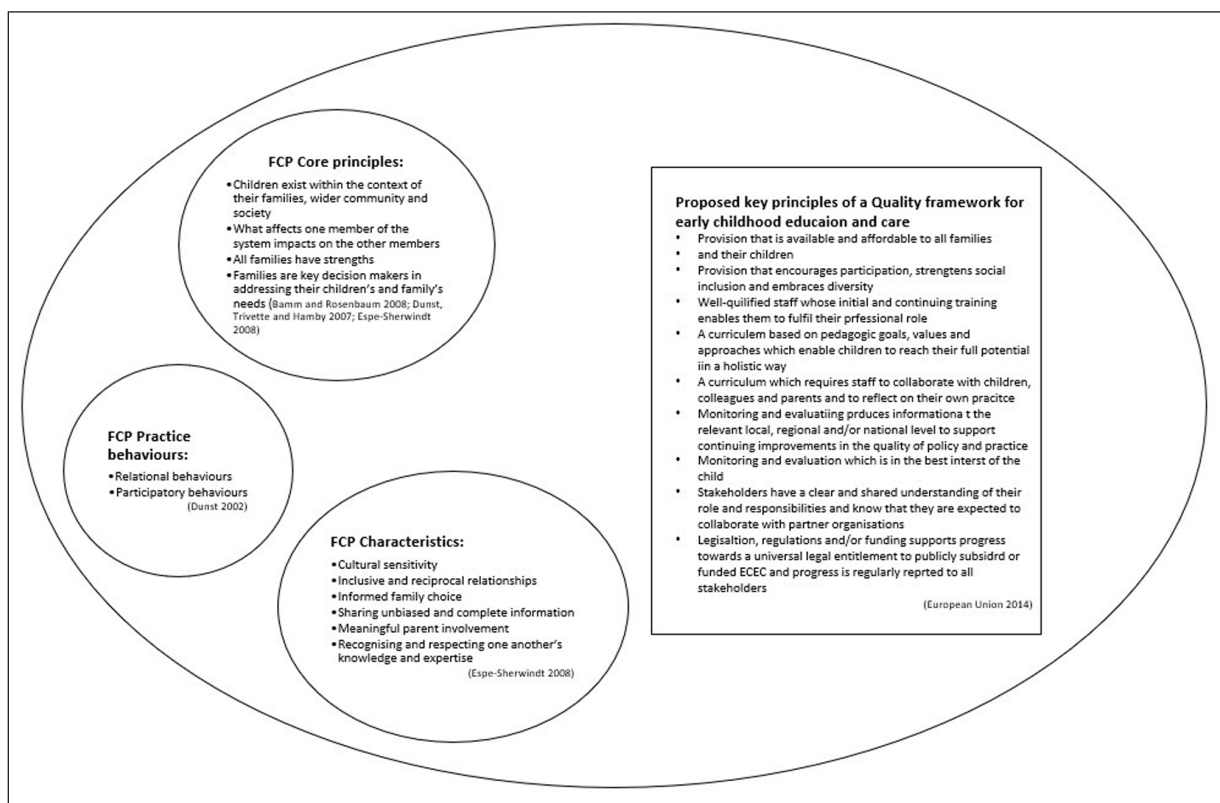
FCP Core principles:

- Children exist within the context of their families, wider community and society
- What affects one member of the system impacts on the other members
- All families have strengths
- Families are key decision makers in addressing their children's and family's needs (Bamm and Rosenbaum 2008; Dunst, Trivette and Hamby 2007; Espe-Sherwindt 2008)

FCP Practice behaviours:

- Relational behaviours
- Participatory behaviours

(Dunst 2002)

FCP Characteristics:

- Cultural sensitivity
- Inclusive and reciprocal relationships
- Informed family choice
- Sharing unbiased and complete information
- Meaningful parent involvement
- Recognising and respecting one another's knowledge and expertise

(Espe-Sherwindt 2008)

Proposed key principles of a Quality framework for early childhood educaion and care

- Provision that is available and affordable to all families
- and their children
- Provision that encourages participation, strengtens social inclusion and embraces diversity
- Well-quilified staff whose initial and continuing training enables them to fulfil their prfessional role
- A curriculem based on pedagogic goals, values and approaches which enable children to reach their full potential iin a holistic way
- A curriculum which requires staff to collaborate with children, colleagues and parents and to reflect on their own pracitce
- Monitoring and evaluatiing prduces informationa t the relevant local, regional and/or national level to support continuing improvements in the quality of policy and practice
- Monitoring and evaluation which is in the best interst of the child
- Stakeholders have a clear and shared understanding of their role and responsibilities and know that they are expected to collaborate with partner organisations
- Legislation, regulations and/or funding supports progress towards a universal legal entitlement to publicly subsidrd or funded ECEC and progress is regularly reprted to all stakeholders

(European Union 2014)